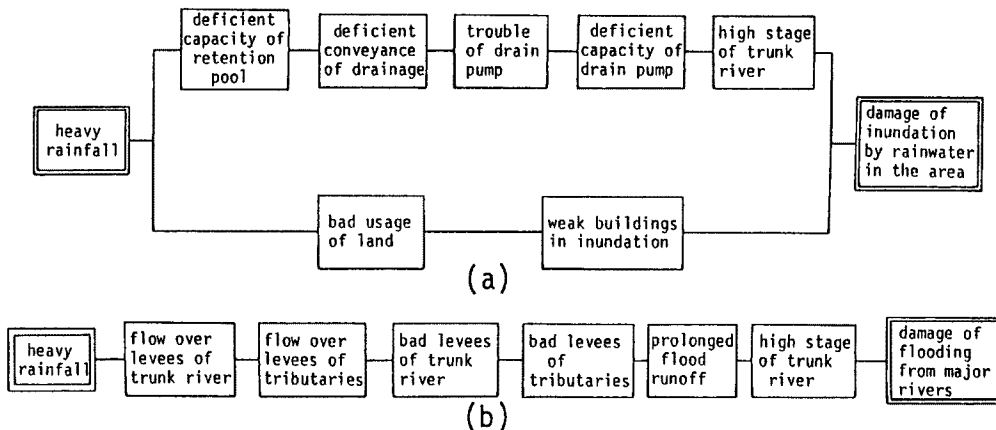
heavy rainfall

deficient capacity of retention pool

deficient conveyance of drainage

trouble of drain pump

deficient capacity of drain pump

high stage of trunk river

damage of inundation by rainwater in the area

bad usage of land

weak buildings in inundation

(a)

heavy rainfall

flow over levees of trunk river

flow over levees of tributaries

bad levees of trunk river

bad levees of tributaries

prolonged flood runoff

high stage of trunk river

damage of flooding from major rivers

(b)